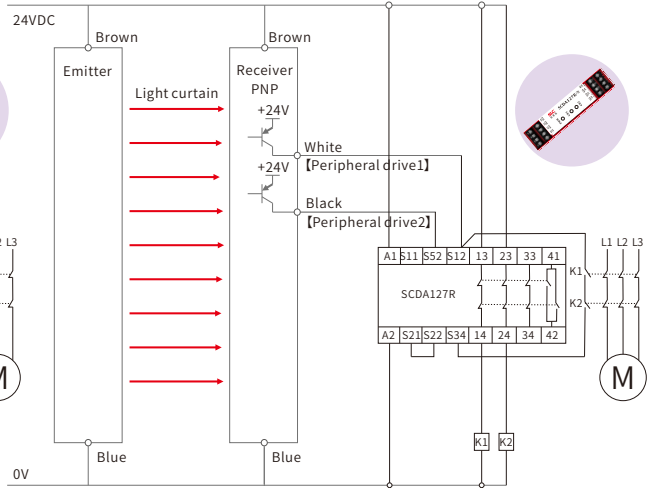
24VDC

Brown

Emitter

Brown

Receiver PNP

Light curtain

+24V

White
【Peripheral drive1】

+24V

Black
【Peripheral drive2】

A1 S11 S52 S12 13 23 33 41

SCDA127R

A2 S21 S22 S34 14 24 34 42

K1

K2

L1 L2 L3

L2 L3

M

M

K1 K2

Blue

Blue

0V